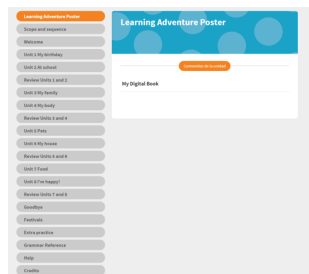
Learning Adventure Poster
Scope and sequence
Welcome
Unit 1 My birthday
Unit 2 At school
Review Units 1 and 2
Unit 3 My family
Unit 4 My body
Review Units 3 and 4
Unit 5 Pets
Unit 6 My house
Review Units 5 and 6
Unit 7 Food
Unit 8 I'm happy!
Review Units 7 and 8
Goodbye
Festivals
Extra practice
Grammar Reference
Help
Credits

Learning Adventure Poster

Contenidos de sociedad

My Digital Book